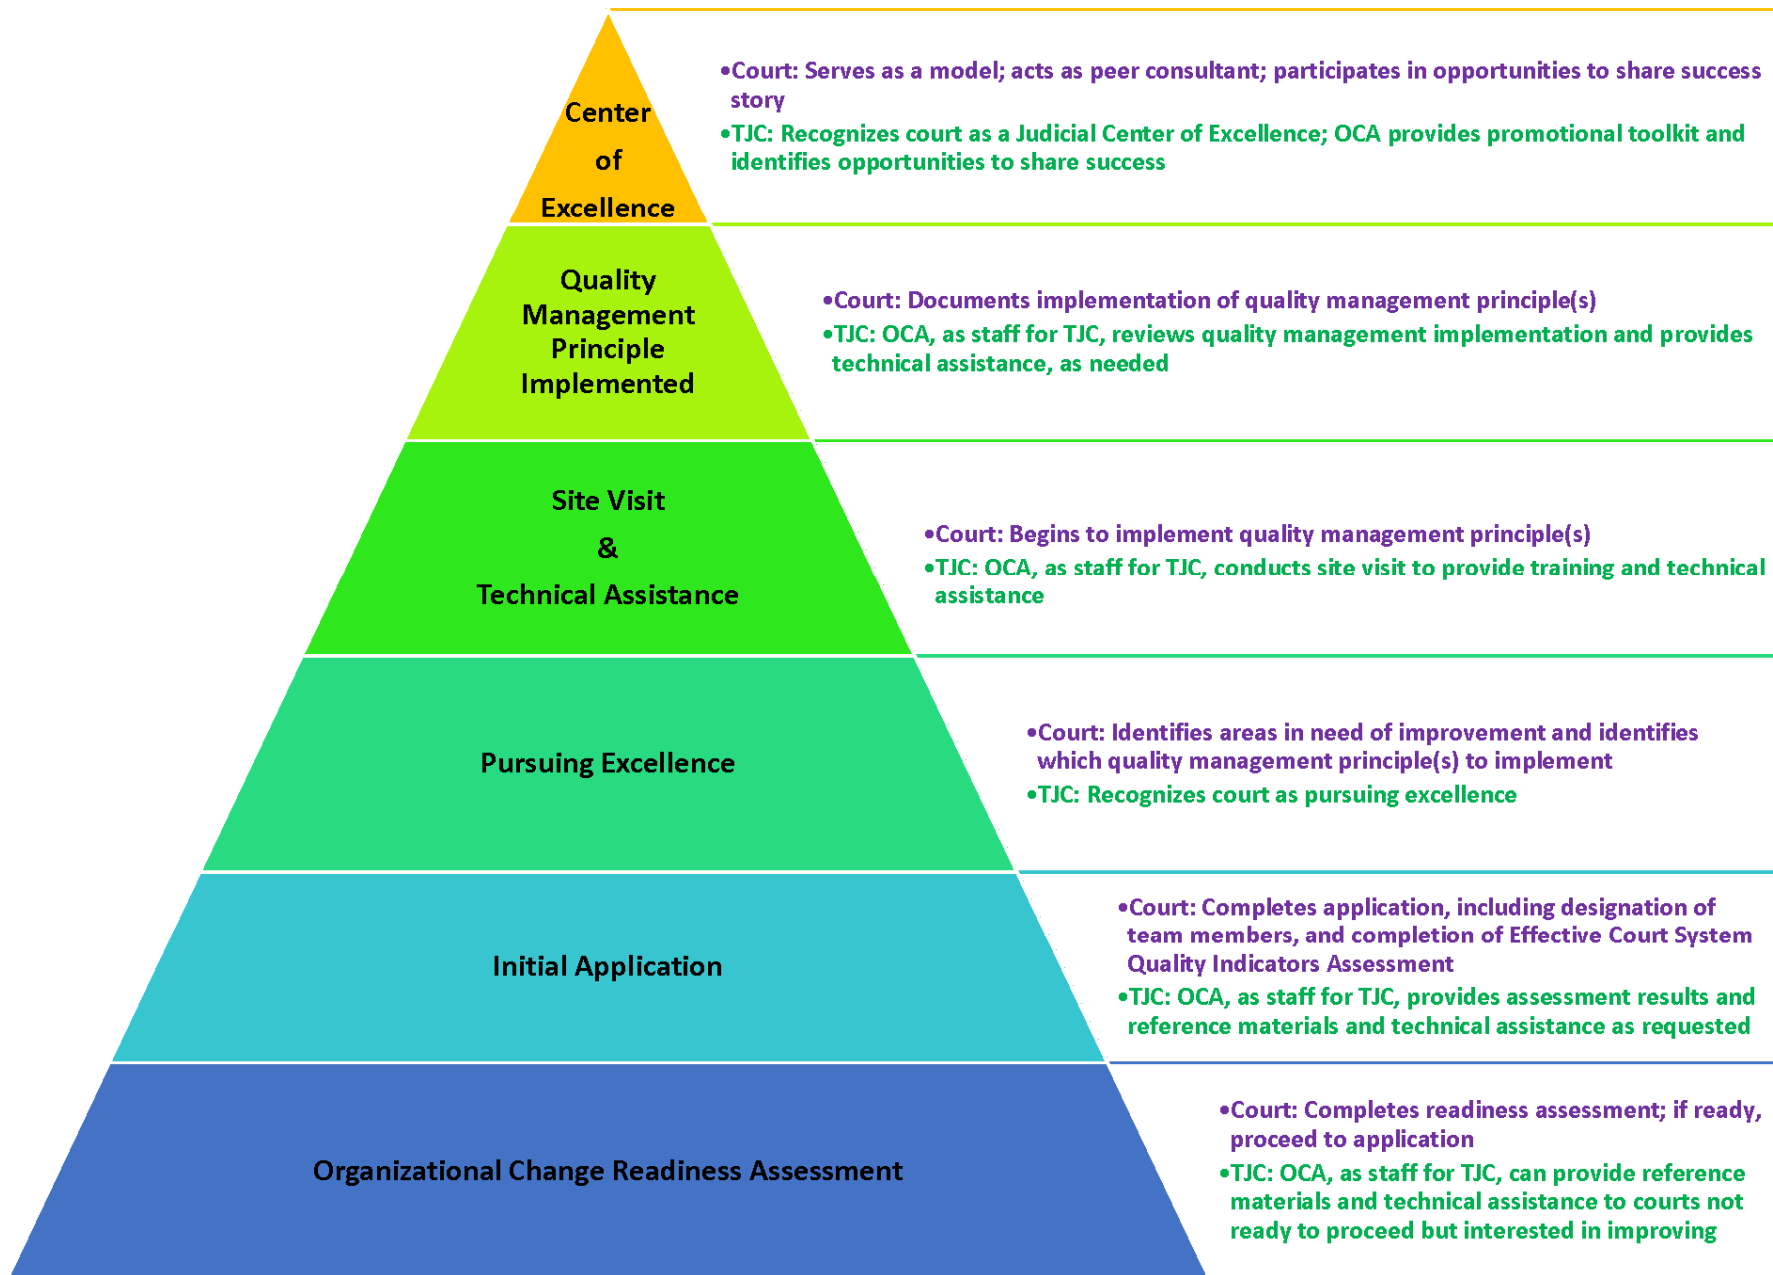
Center of Excellence

•Court: Serves as a model; acts as peer consultant; participates in opportunities to share success story

•TJC: Recognizes court as a Judicial Center of Excellence; OCA provides promotional toolkit and identifies opportunities to share success

Quality Management Principle Implemented

•Court: Documents implementation of quality management principle(s)

•TJC: OCA, as staff for TJC, reviews quality management implementation and provides technical assistance, as needed

Site Visit & Technical Assistance

•Court: Begins to implement quality management principle(s)

•TJC: OCA, as staff for TJC, conducts site visit to provide training and technical assistance

Pursuing Excellence

•Court: Identifies areas in need of improvement and identifies which quality management principle(s) to implement

•TJC: Recognizes court as pursuing excellence

Initial Application

•Court: Completes application, including designation of team members, and completion of Effective Court System Quality Indicators Assessment

•TJC: OCA, as staff for TJC, provides assessment results and reference materials and technical assistance as requested

Organizational Change Readiness Assessment

•Court: Completes readiness assessment; if ready, proceed to application

•TJC: OCA, as staff for TJC, can provide reference materials and technical assistance to courts not ready to proceed but interested in improving